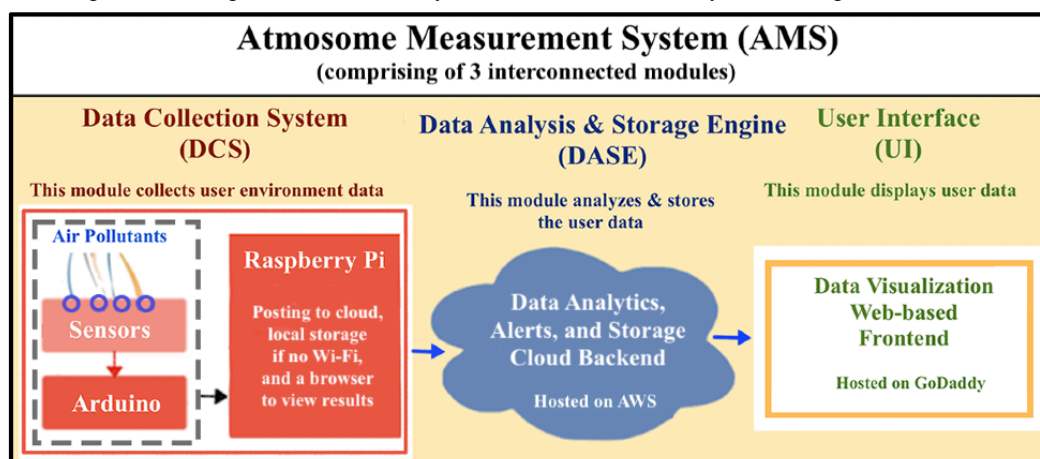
Atmosome Measurement System (AMS)
(comprising of 3 interconnected modules)

Data Collection System
(DCS)

This module collects user environment data

Air Pollutants

Sensors

Arduino

Raspberry Pi

Posting to cloud, local storage if no Wi-Fi, and a browser to view results

Data Analysis & Storage Engine
(DASE)

This module analyzes & stores the user data

Data Analytics, Alerts, and Storage Cloud Backend

Hosted on AWS

User Interface
(UI)

This module displays user data

Data Visualization Web-based Frontend

Hosted on GoDaddy